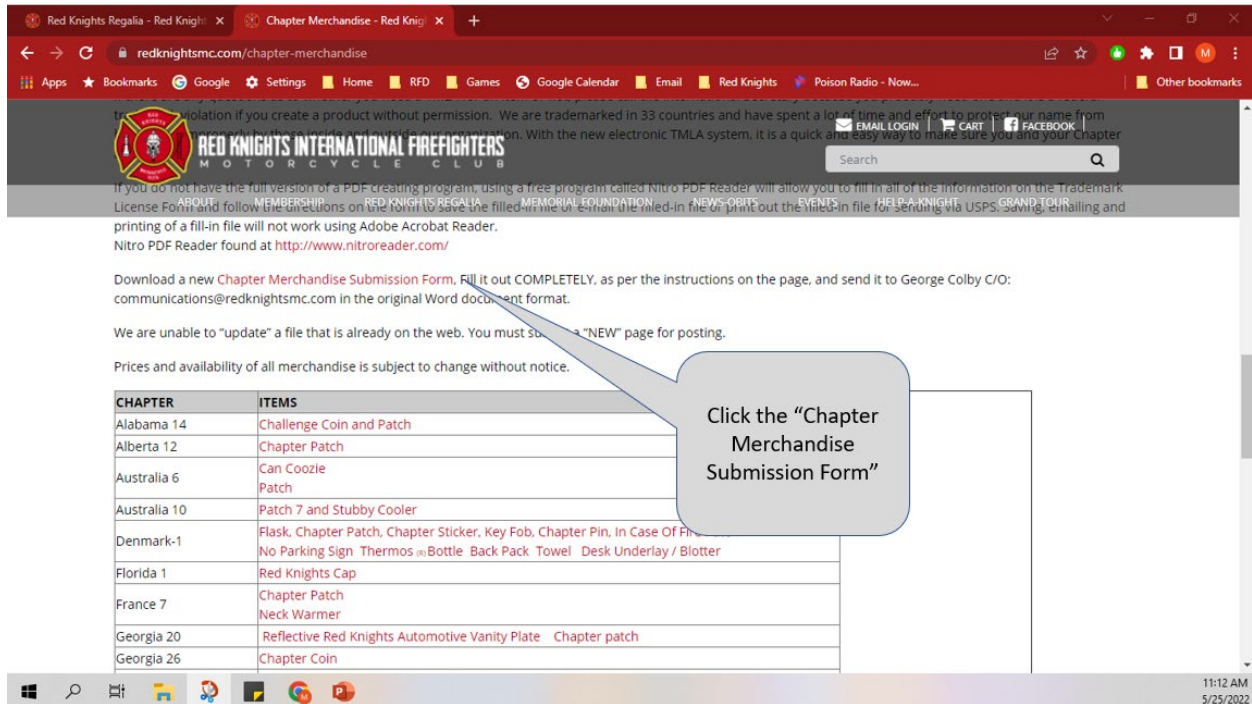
Red Knights Regalia - Red Knight ×
Chapter Merchandise - Red Knig ×
+

redknightsmc.com/chapter-merchandise

Apps Bookmarks Google Settings Home RFD Games Google Calendar Email Red Knights Poison Radio - Now... Other bookmarks

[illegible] violation if you create a product without permission. We are trademarked in 33 countries and have spent a lot of time and effort to protect our name from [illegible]. With the new electronic TMLA system, it is a quick and easy way to make sure you and your chapter

RED KNIGHTS INTERNATIONAL FIREFIGHTERS
MOTORCYCLE CLUB

EMAIL LOGIN | CART | FACEBOOK

Search

ABOUT MEMBERSHIP RED KNIGHTS REGALIA MEMORIAL FOUNDATION NEWS-OBITS EVENTS HELP-A-KNIGHT GRAND TOUR

If you do not have the full version of a PDF creating program, using a free program called Nitro PDF Reader will allow you to fill in all of the information on the Trademark License Form and follow the directions on the form to save the filled-in file or e-mail the filled-in file or print out the filled-in file for sending via USPS. Saving, emailing and printing of a fill-in file will not work using Adobe Acrobat Reader.
Nitro PDF Reader found at http://www.nitroreader.com/

Download a new Chapter Merchandise Submission Form, Fill it out COMPLETELY, as per the instructions on the page, and send it to George Colby C/O: communications@redknightsmc.com in the original Word document format.

We are unable to "update" a file that is already on the web. You must su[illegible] a "NEW" page for posting.

Prices and availability of all merchandise is subject to change without notice.

Click the "Chapter Merchandise Submission Form"

| CHAPTER | ITEMS |
|---|---|
| Alabama 14 | Challenge Coin and Patch |
| Alberta 12 | Chapter Patch |
| Australia 6 | Can Coozie<br>Patch |
| Australia 10 | Patch 7 and Stubby Cooler |
| Denmark-1 | Flask, Chapter Patch, Chapter Sticker, Key Fob, Chapter Pin, In Case Of Fi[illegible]<br>No Parking Sign Thermos (R) Bottle Back Pack Towel Desk Underlay / Blotter |
| Florida 1 | Red Knights Cap |
| France 7 | Chapter Patch<br>Neck Warmer |
| Georgia 20 | Reflective Red Knights Automotive Vanity Plate Chapter patch |
| Georgia 26 | Chapter Coin |

11:12 AM
5/25/2022